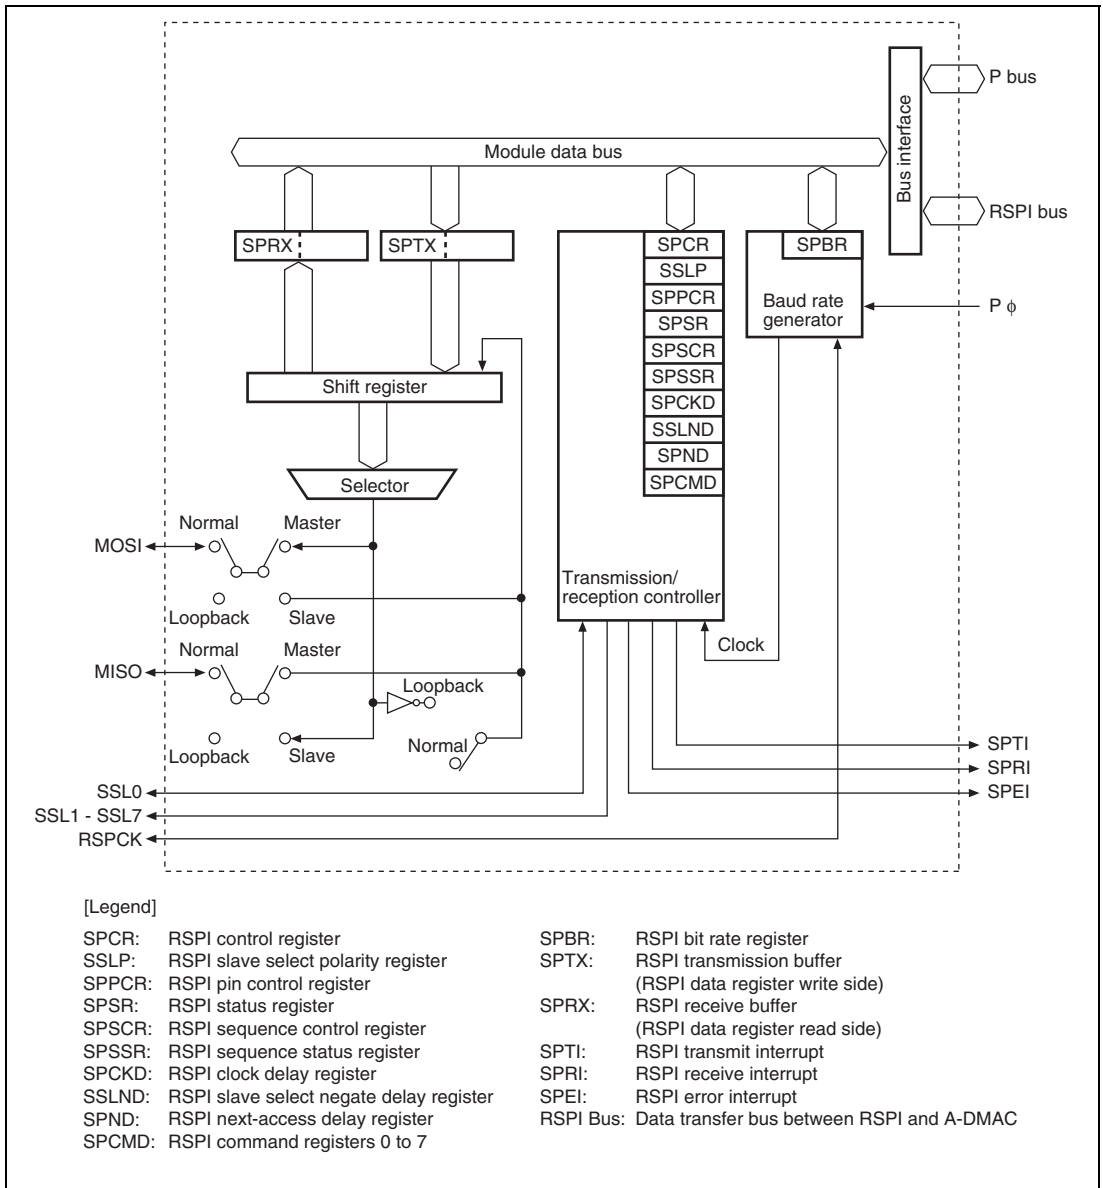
P bus

Bus interface

Module data bus

RSPI bus

SPRX

SPTX

SPCR

SSLP

SPPCR

SPSR

SPSCR

SPSSR

SPCKD

SSLND

SPND

SPCMD

SPBR

Baud rate generator

P $\phi$

Shift register

Selector

Normal

Master

MOSI

Loopback

Slave

Transmission/ reception controller

Normal

Master

MISO

Clock

Loopback

Loopback

Slave

Normal

SPTI

SPRI

SPEI

SSL0

SSL1 - SSL7

RSPCK

[Legend]

SPCR: RSPI control register
SSLP: RSPI slave select polarity register
SPPCR: RSPI pin control register
SPSR: RSPI status register
SPSCR: RSPI sequence control register
SPSSR: RSPI sequence status register
SPCKD: RSPI clock delay register
SSLND: RSPI slave select negate delay register
SPND: RSPI next-access delay register
SPCMD: RSPI command registers 0 to 7

SPBR: RSPI bit rate register
SPTX: RSPI transmission buffer (RSPI data register write side)
SPRX: RSPI receive buffer (RSPI data register read side)
SPTI: RSPI transmit interrupt
SPRI: RSPI receive interrupt
SPEI: RSPI error interrupt
RSPI Bus: Data transfer bus between RSPI and A-DMAC